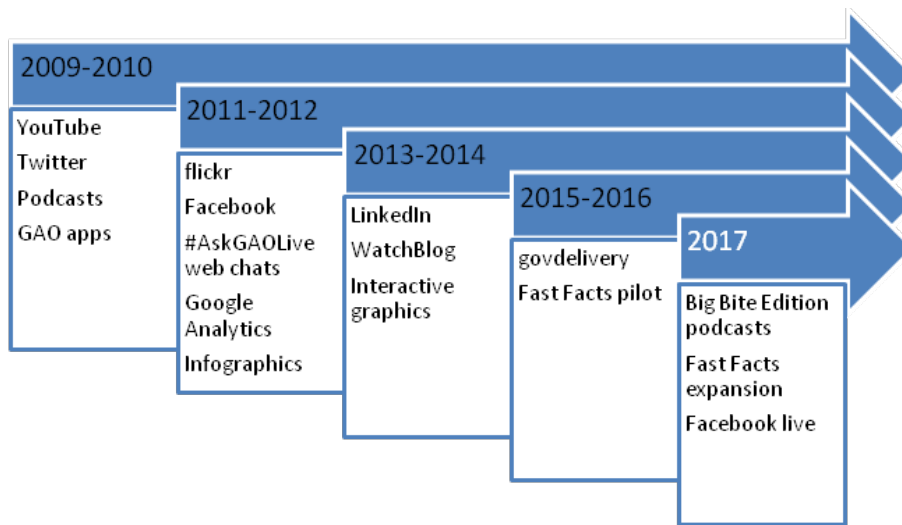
2009-2010

YouTube

Twitter

Podcasts

GAO apps

2011-2012

flickr

Facebook

#AskGAOLive web chats

Google Analytics

Infographics

2013-2014

LinkedIn

WatchBlog

Interactive graphics

2015-2016

govdelivery

Fast Facts pilot

2017

Big Bite Edition podcasts

Fast Facts expansion

Facebook live